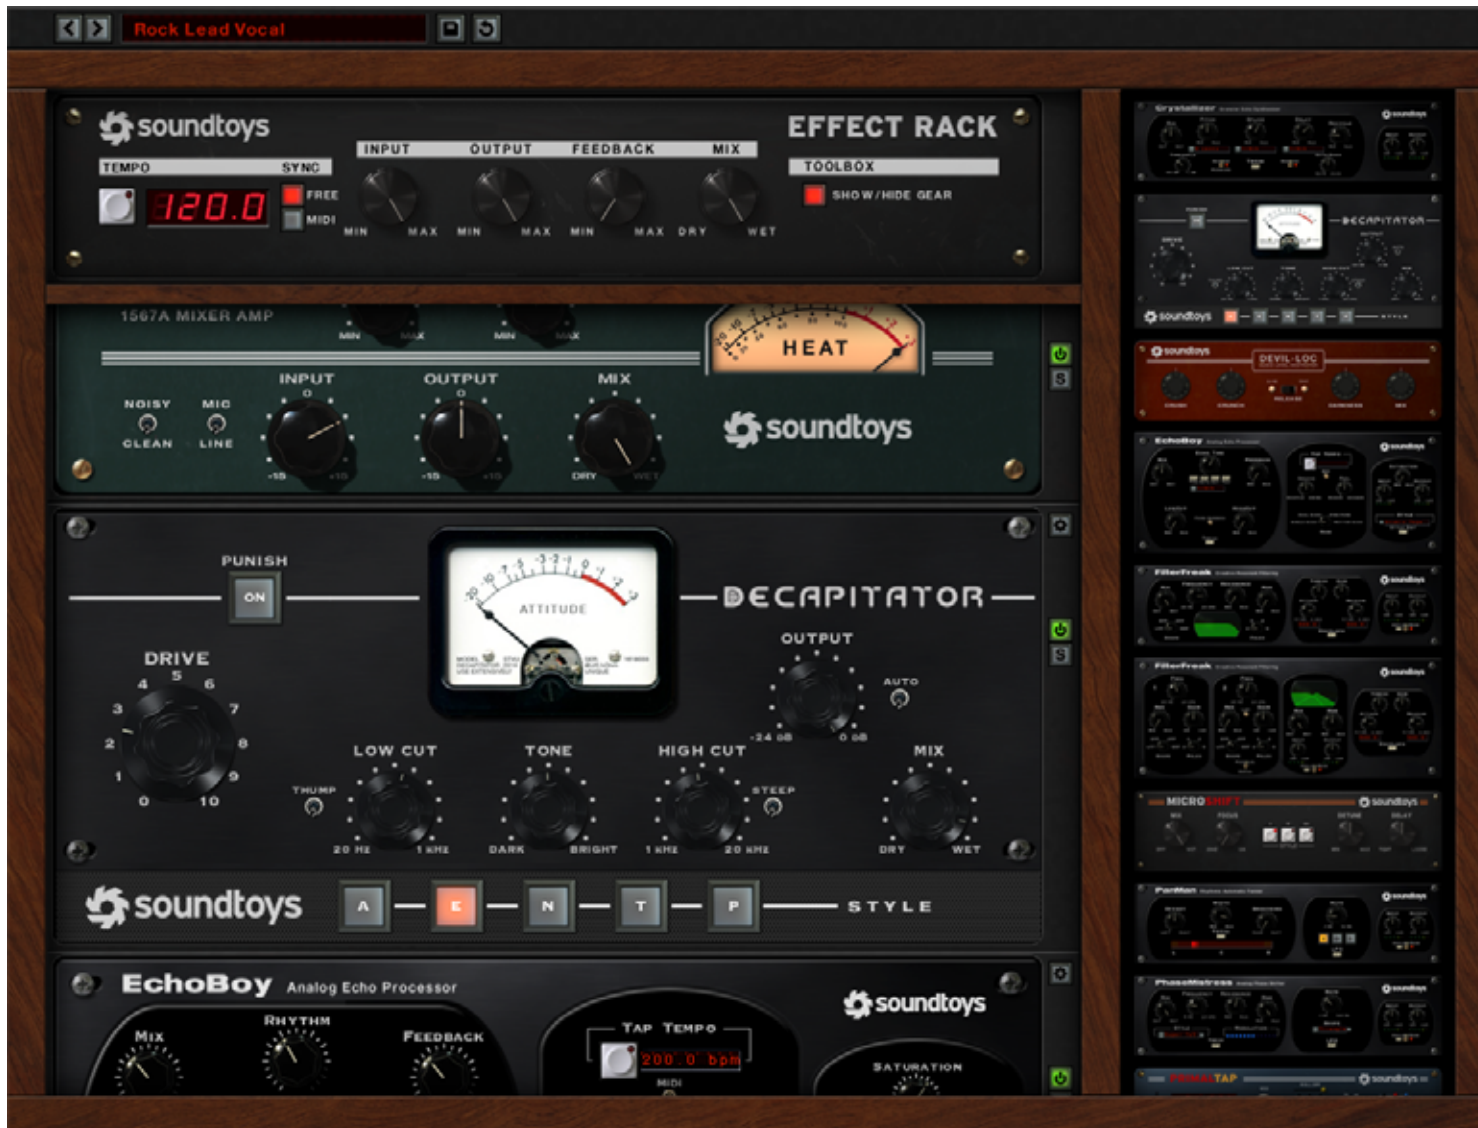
Rock Lead Vocal

soundtoys
EFFECT RACK
TEMPO SYNC
120.0
FREE
MIDI
INPUT OUTPUT FEEDBACK MIX
MIN MAX MIN MAX MIN MAX DRY WET
TOOLBOX
SHOW/HIDE GEAR

1567A MIXER AMP
MIN MAX MIN MAX
HEAT
INPUT OUTPUT MIX
NOISY MIC
CLEAN LINE
-15 +15 -15 +15 DRY WET
soundtoys

PUNISH
ON
ATTITUDE
DECAPITATOR
OUTPUT
AUTO
-24 dB 0 dB
DRIVE
0 1 2 3 4 5 6 7 8 9 10
LOW CUT TONE HIGH CUT MIX
THUMP STEEP
20 Hz 1 kHz DARK BRIGHT 1 kHz 20 kHz DRY WET
soundtoys
A E N T P
STYLE

EchoBoy Analog Echo Processor
soundtoys
MIX RHYTHM FEEDBACK
TAP TEMPO
200.0 bpm
MIDI
SATURATION

Crystallizer
soundtoys
DECAPITATOR
soundtoys
soundtoys
DEVIL-LOC
EchoBoy
soundtoys
FilterFreak
soundtoys
FilterFreak
soundtoys
MICROSHIFT
soundtoys
PanMan
soundtoys
PhaseMistress
soundtoys
PRIMALTAP
soundtoys